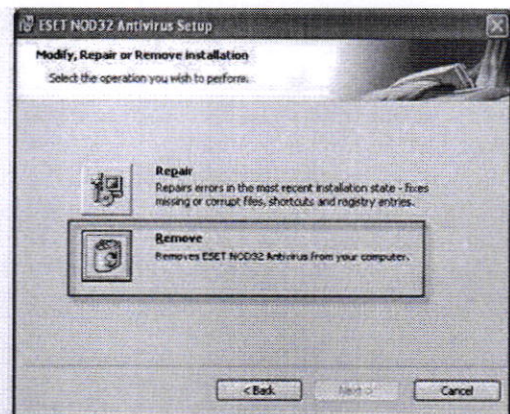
ESET NOD32 Antivirus Setup

Modify, Repair or Remove installation

Select the operation you wish to perform.

Repair

Repairs errors in the most recent installation state - fixes missing or corrupt files, shortcuts and registry entries.

Remove

Removes ESET NOD32 Antivirus from your computer.

< Back

Next >

Cancel